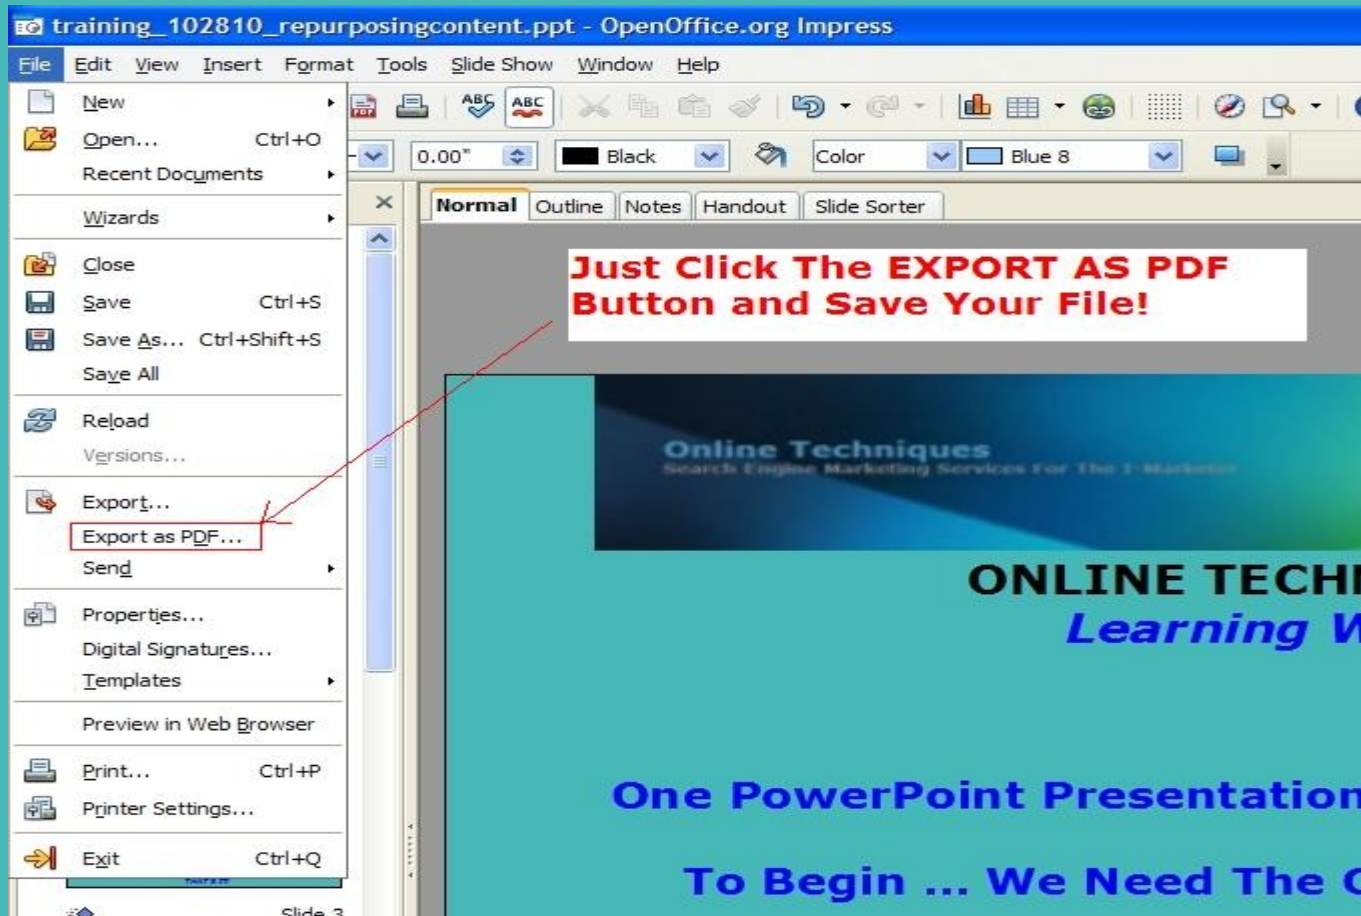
training_102810_repurposingcontent.ppt - OpenOffice.org Impress

File Edit View Insert Format Tools Slide Show Window Help

New
Open... Ctrl+O
Recent Documents
Wizards
Close
Save Ctrl+S
Save As... Ctrl+Shift+S
Save All
Reload
Versions...
Export...
Export as PDF...
Send
Properties...
Digital Signatures...
Templates
Preview in Web Browser
Print... Ctrl+P
Printer Settings...
Exit Ctrl+Q

0.00" Black Color Blue 8

Normal Outline Notes Handout Slide Sorter

Just Click The EXPORT AS PDF Button and Save Your File!

Online Techniques
Search Engine Marketing Services For The I-Marketer

ONLINE TECH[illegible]
Learning W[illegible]

One PowerPoint Presentation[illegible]

To Begin ... We Need The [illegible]

Slide 3